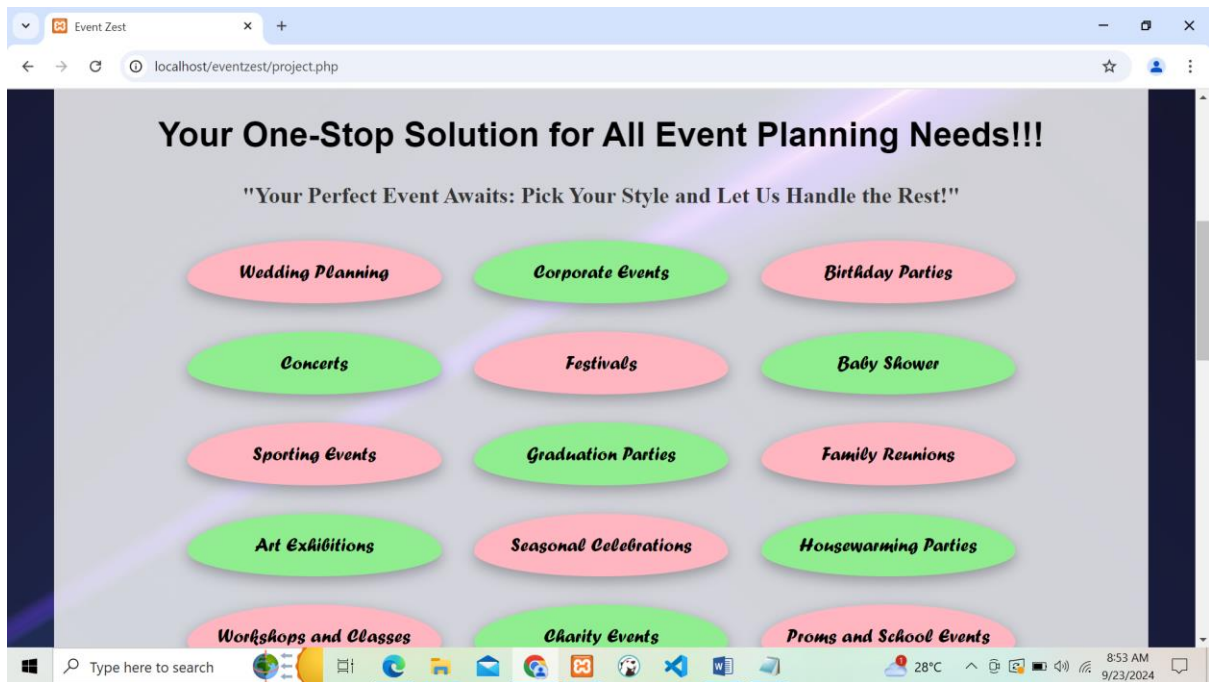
Event Zest

localhost/eventzest/project.php

Your One-Stop Solution for All Event Planning Needs!!!

"Your Perfect Event Awaits: Pick Your Style and Let Us Handle the Rest!"

Wedding Planning

Corporate Events

Birthday Parties

Concerts

Festivals

Baby Shower

Sporting Events

Graduation Parties

Family Reunions

Art Exhibitions

Seasonal Celebrations

Housewarming Parties

Workshops and Classes

Charity Events

Proms and School Events

Type here to search

28°C

8:53 AM
9/23/2024